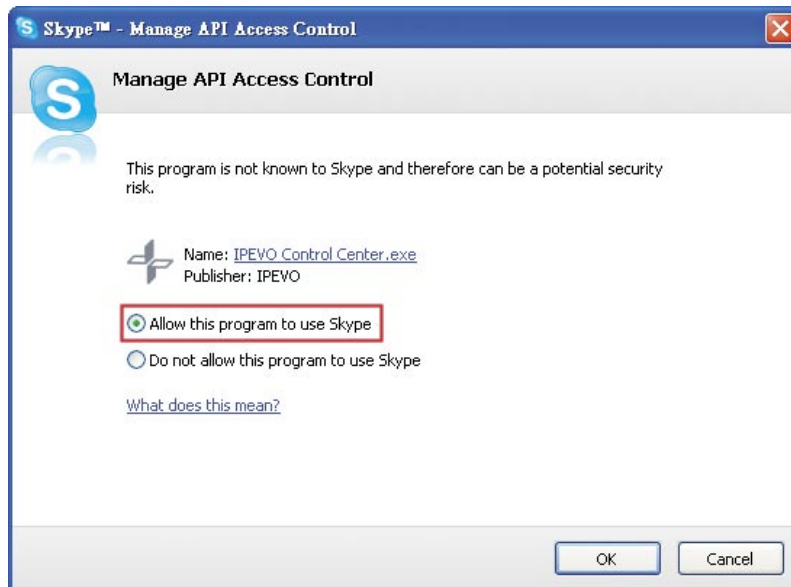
Skype™ - Manage API Access Control

Manage API Access Control

This program is not known to Skype and therefore can be a potential security risk.

Name: IPEVO Control Center.exe
Publisher: IPEVO

Allow this program to use Skype

Do not allow this program to use Skype

What does this mean?

OK

Cancel